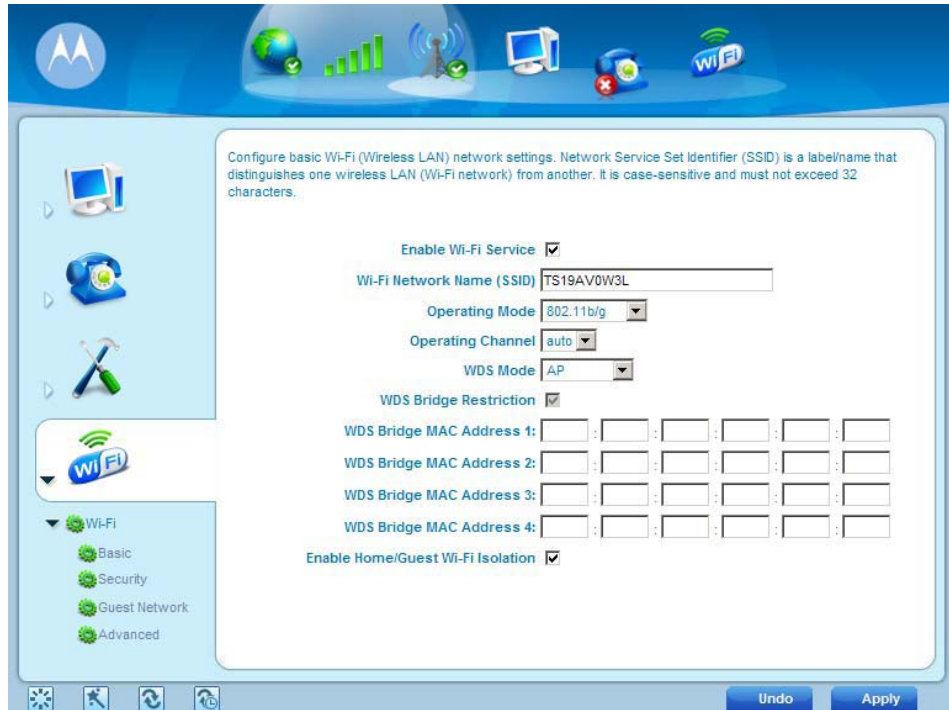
Configure basic Wi-Fi (Wireless LAN) network settings. Network Service Set Identifier (SSID) is a label/name that distinguishes one wireless LAN (Wi-Fi network) from another. It is case-sensitive and must not exceed 32 characters.

Enable Wi-Fi Service ☑

Wi-Fi Network Name (SSID) TS19AV0W3L

Operating Mode 802.11b/g

Operating Channel auto

WDS Mode AP

WDS Bridge Restriction ☑

WDS Bridge MAC Address 1: : : : : :

WDS Bridge MAC Address 2: : : : : :

WDS Bridge MAC Address 3: : : : : :

WDS Bridge MAC Address 4: : : : : :

Enable Home/Guest Wi-Fi Isolation ☑

WiFi

Wi-Fi
Basic
Security
Guest Network
Advanced

Undo
Apply